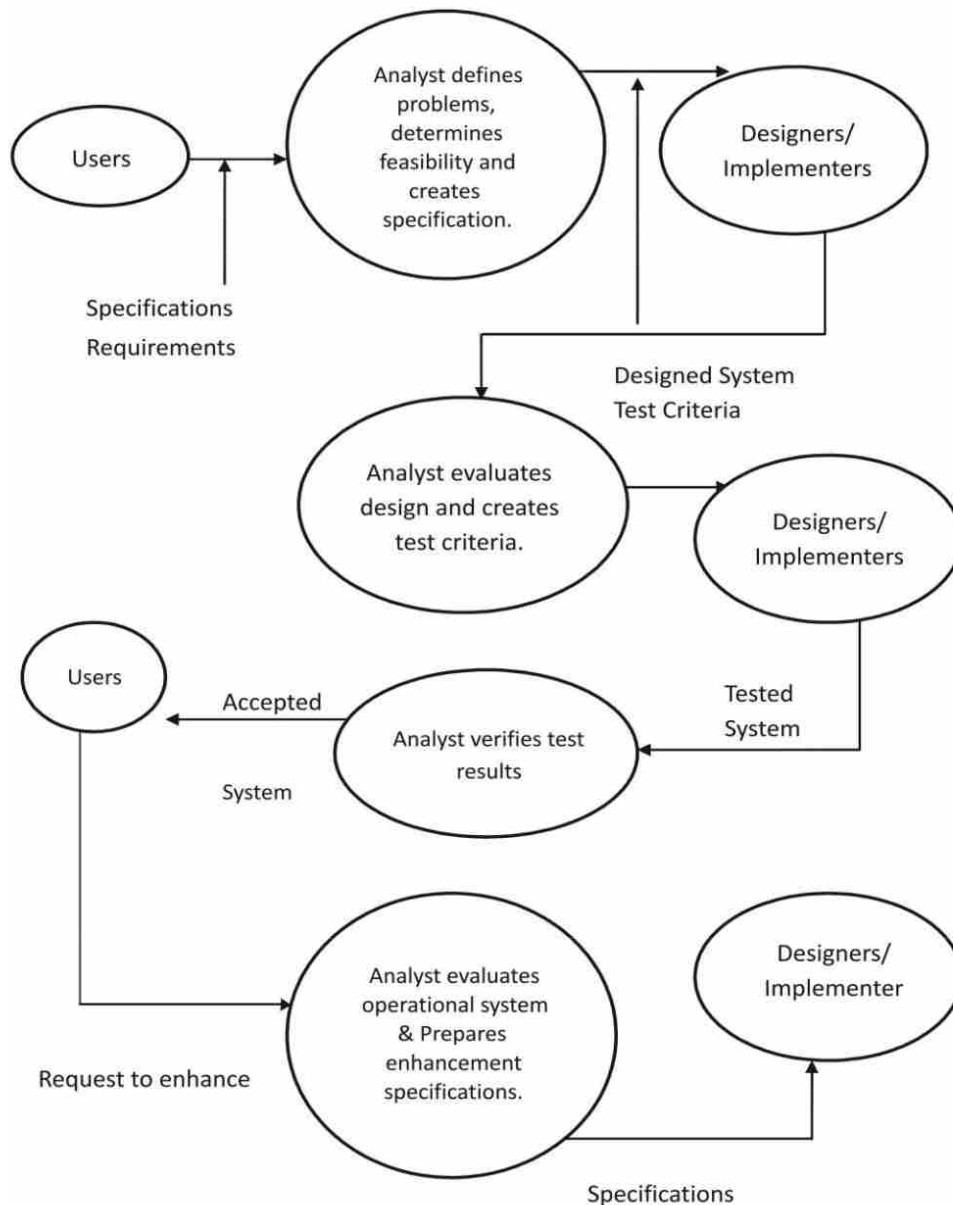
Users

Analyst defines problems, determines feasibility and creates specification.

Designers/ Implementers

Specifications
Requirements

Designed System
Test Criteria

Analyst evaluates design and creates test criteria.

Designers/ Implementers

Users

Accepted

System

Analyst verifies test results

Tested
System

Analyst evaluates operational system & Prepares enhancement specifications.

Designers/ Implementer

Request to enhance

Specifications